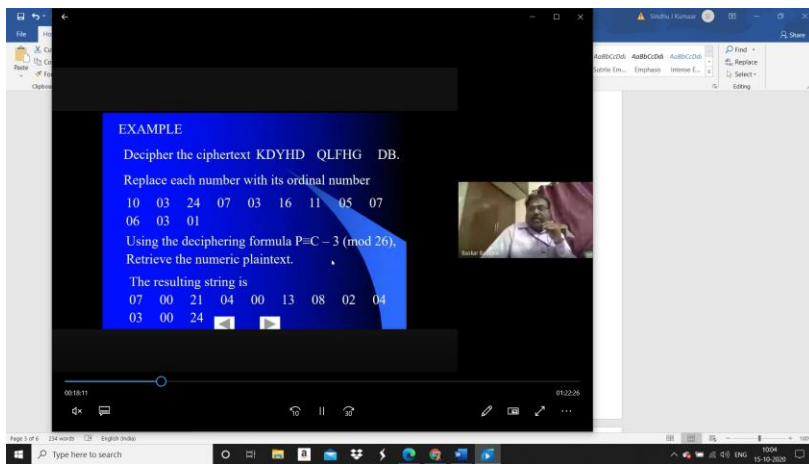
File Ho

Paste

Clipboa

AaBbCcDdi AaBbCcDdi AaBbCcDdi

Subtle Em... Emphasis Intense E...

Find

Replace

Select

Editing

Sindhu J Kumaar

Share

EXAMPLE

Decipher the ciphertext KDYHD QLFHG DB.

Replace each number with its ordinal number

10 03 24 07 03 16 11 05 07 06 03 01

Using the deciphering formula P≡C – 3 (mod 26), Retrieve the numeric plaintext.

The resulting string is

07 00 21 04 00 13 08 02 04 03 00 24

Sekar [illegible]

00:18:11

01:22:26

10

30

Page 3 of 6 234 words English (India)

Type here to search

ENG 10:04 15-10-2020